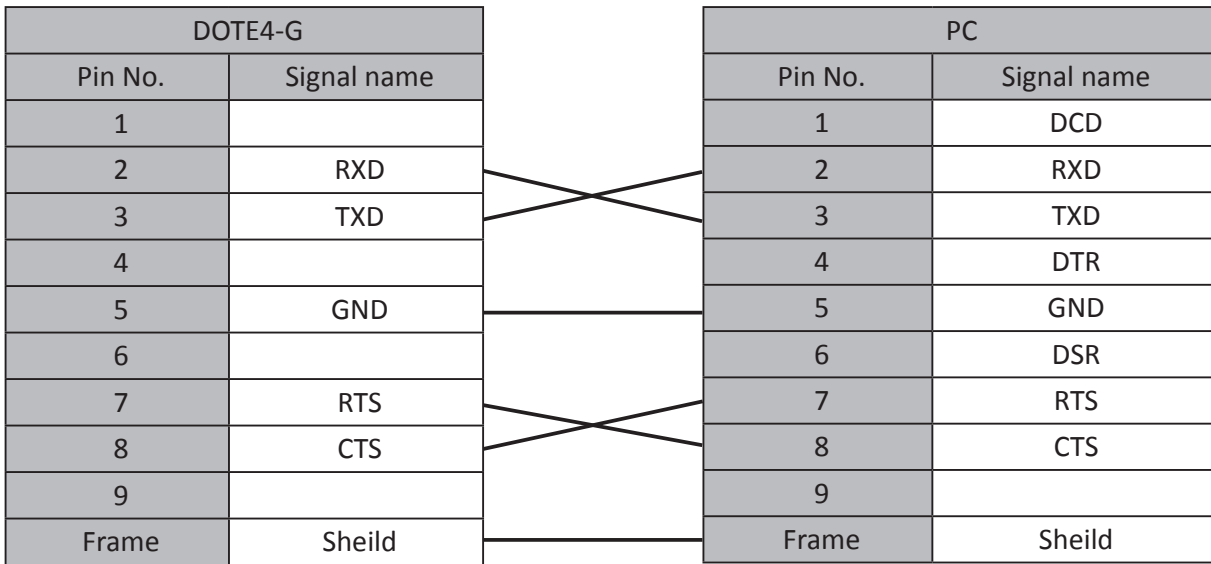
| DOTE4-G | |
|---|---|
| Pin No. | Signal name |
| 1 | |
| 2 | RXD |
| 3 | TXD |
| 4 | |
| 5 | GND |
| 6 | |
| 7 | RTS |
| 8 | CTS |
| 9 | |
| Frame | Sheild |

| PC | |
|---|---|
| Pin No. | Signal name |
| 1 | DCD |
| 2 | RXD |
| 3 | TXD |
| 4 | DTR |
| 5 | GND |
| 6 | DSR |
| 7 | RTS |
| 8 | CTS |
| 9 | |
| Frame | Sheild |